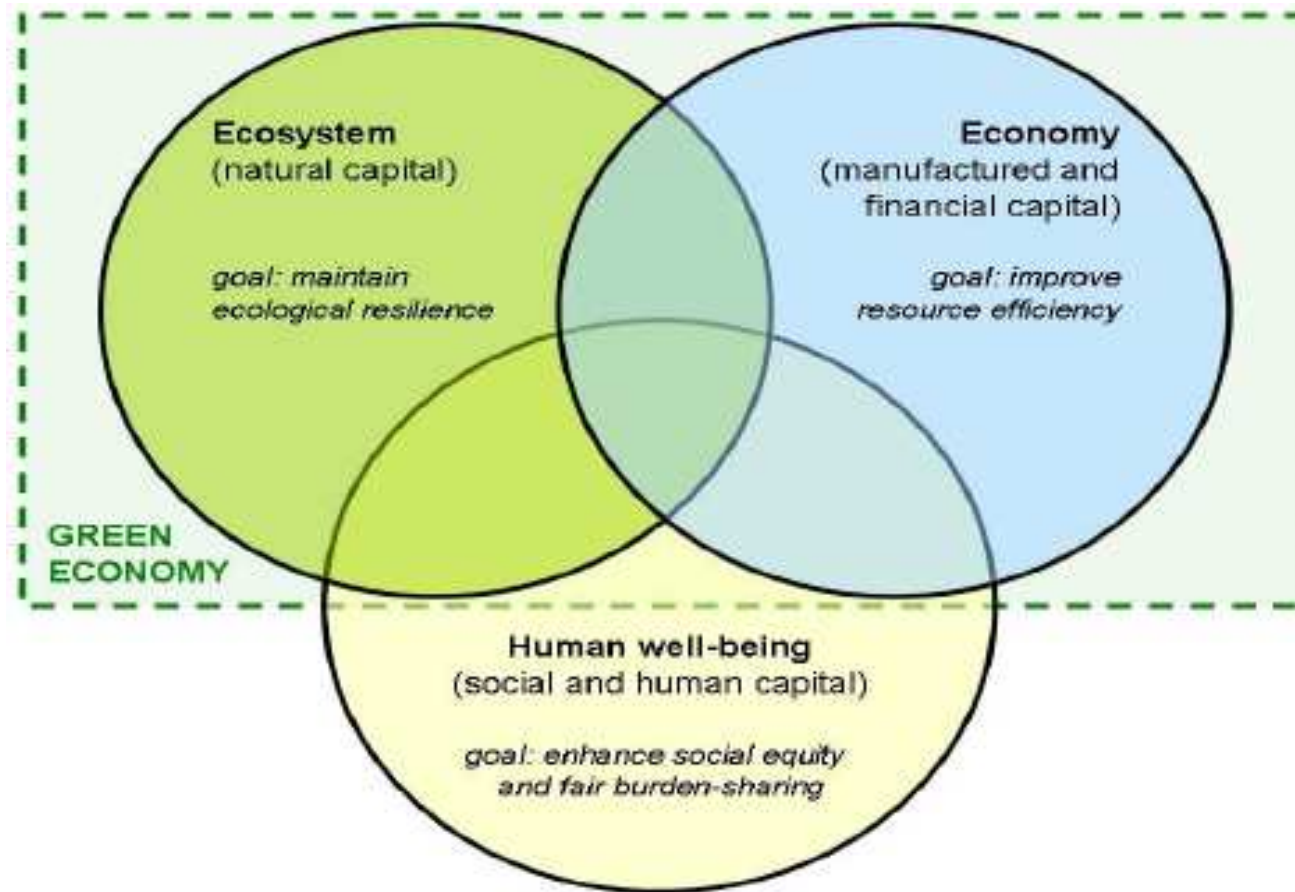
Ecosystem
(natural capital)

goal: maintain ecological resilience

Economy
(manufactured and financial capital)

goal: improve resource efficiency

GREEN ECONOMY

Human well-being
(social and human capital)

goal: enhance social equity and fair burden-sharing